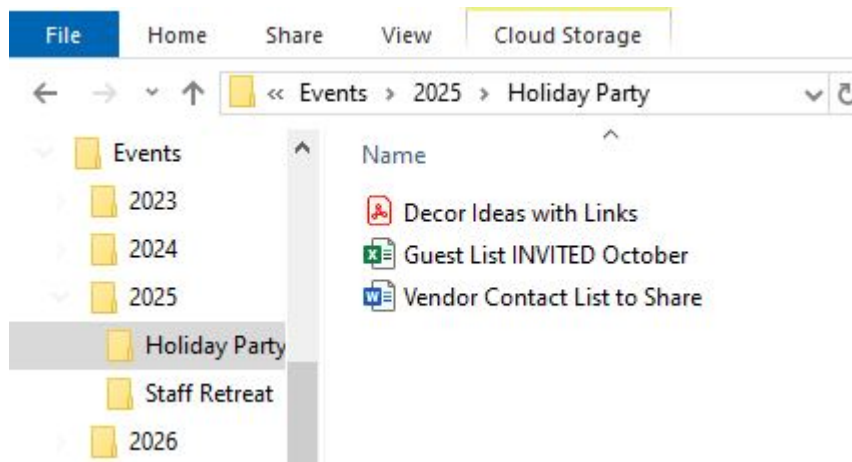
File Home Share View Cloud Storage

« Events › 2025 › Holiday Party

Events
2023
2024
2025
Holiday Party
Staff Retreat
2026

Name

Decor Ideas with Links
Guest List INVITED October
Vendor Contact List to Share